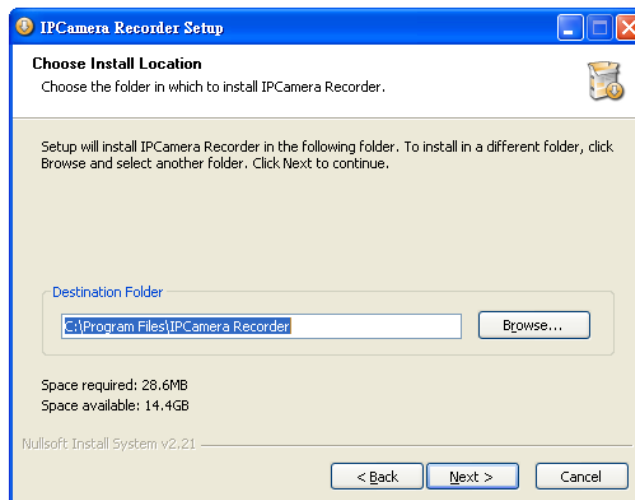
IPCamera Recorder Setup

Choose Install Location
Choose the folder in which to install IPCamera Recorder.

Setup will install IPCamera Recorder in the following folder. To install in a different folder, click Browse and select another folder. Click Next to continue.

Destination Folder
C:\Program Files\IPCamera Recorder
Browse...

Space required: 28.6MB
Space available: 14.4GB

Nullsoft Install System v2.21

< Back
Next >
Cancel